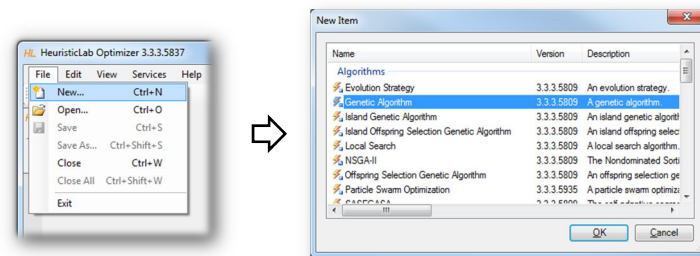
HL HeuristicLab Optimizer 3.3.3.5837

File Edit View Services Help

New... Ctrl+N
Open... Ctrl+O
Save Ctrl+S
Save As... Ctrl+Shift+S
Close Ctrl+W
Close All Ctrl+Shift+W
Exit

New Item

| Name | Version | Description |
|---|---|---|
| Algorithms | | |
| Evolution Strategy | 3.3.3.5809 | An evolution strategy. |
| Genetic Algorithm | 3.3.3.5809 | A genetic algorithm. |
| Island Genetic Algorithm | 3.3.3.5809 | An island genetic algorit |
| Island Offspring Selection Genetic Algorithm | 3.3.3.5809 | An island offspring selec |
| Local Search | 3.3.3.5809 | A local search algorithm. |
| NSGA-II | 3.3.3.5809 | The Nondominated Sorti |
| Offspring Selection Genetic Algorithm | 3.3.3.5809 | An offspring selection ge |
| Particle Swarm Optimization | 3.3.3.5935 | A particle swarm optimiz |
| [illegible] | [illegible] | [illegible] |

OK Cancel